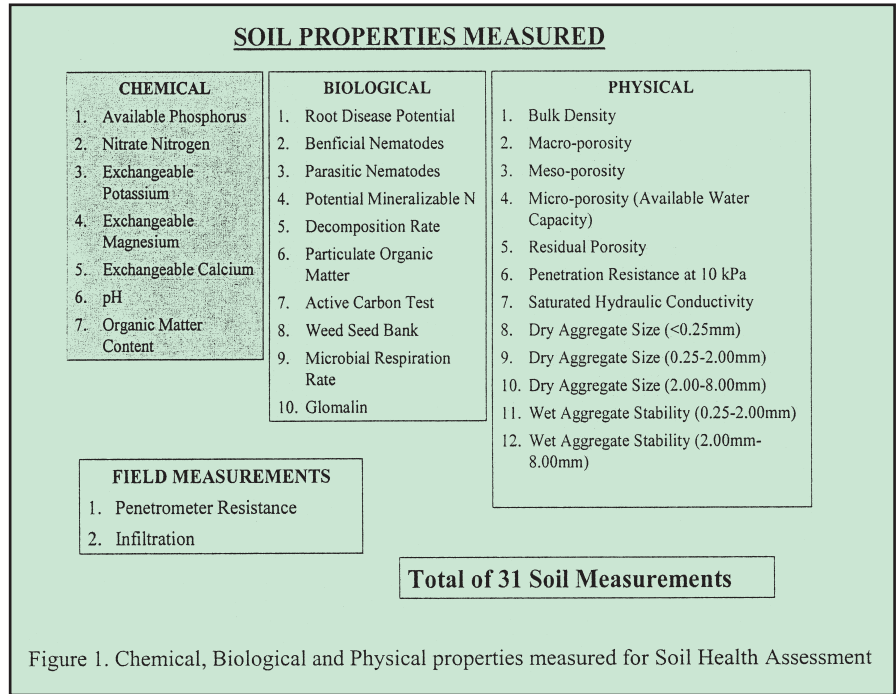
SOIL PROPERTIES MEASURED

CHEMICAL
1. Available Phosphorus
2. Nitrate Nitrogen
3. Exchangeable Potassium
4. Exchangeable Magnesium
5. Exchangeable Calcium
6. pH
7. Organic Matter Content

BIOLOGICAL
1. Root Disease Potential
2. Benficial Nematodes
3. Parasitic Nematodes
4. Potential Mineralizable N
5. Decomposition Rate
6. Particulate Organic Matter
7. Active Carbon Test
8. Weed Seed Bank
9. Microbial Respiration Rate
10. Glomalin

PHYSICAL
1. Bulk Density
2. Macro-porosity
3. Meso-porosity
4. Micro-porosity (Available Water Capacity)
5. Residual Porosity
6. Penetration Resistance at 10 kPa
7. Saturated Hydraulic Conductivity
8. Dry Aggregate Size (<0.25mm)
9. Dry Aggregate Size (0.25-2.00mm)
10. Dry Aggregate Size (2.00-8.00mm)
11. Wet Aggregate Stability (0.25-2.00mm)
12. Wet Aggregate Stability (2.00mm-8.00mm)

FIELD MEASUREMENTS
1. Penetrometer Resistance
2. Infiltration

Total of 31 Soil Measurements

Figure 1. Chemical, Biological and Physical properties measured for Soil Health Assessment